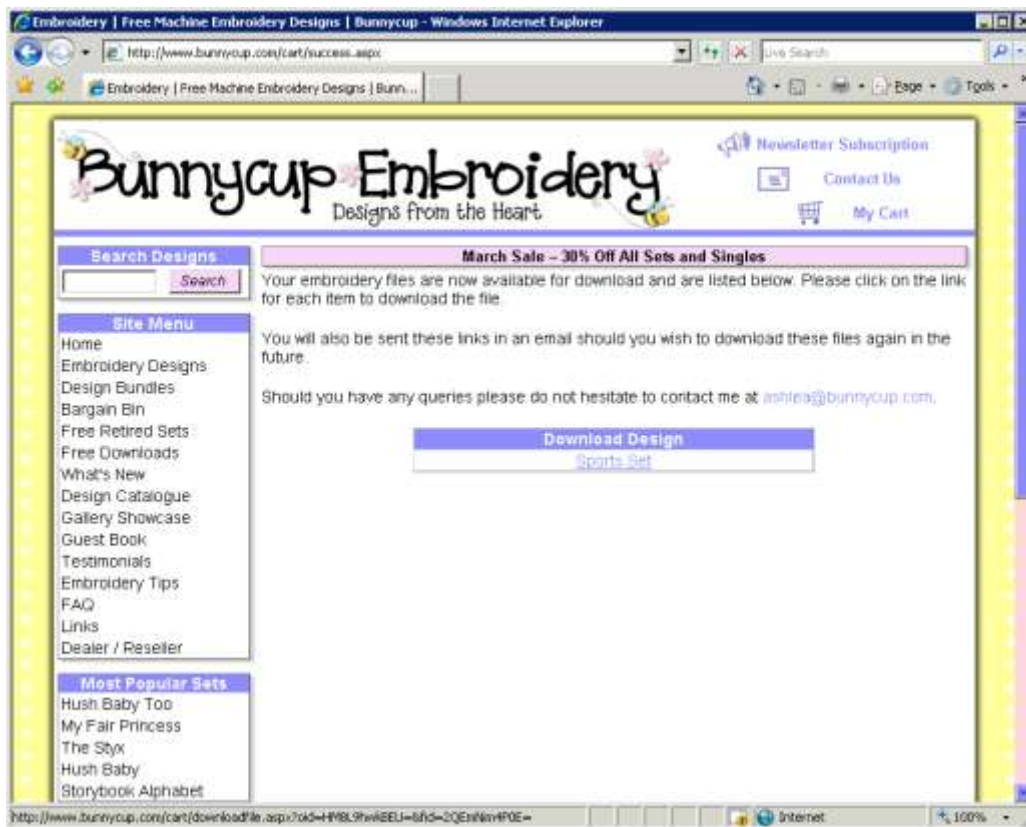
Embroidery | Free Machine Embroidery Designs | Bunnycup - Windows Internet Explorer

http://www.bunnycup.com/cart/success.aspx

Live Search

Embroidery | Free Machine Embroidery Designs | Bunn...

Page · Tools ·

Bunnycup Embroidery
Designs from the Heart

Newsletter Subscription
Contact Us
My Cart

Search Designs
Search

Site Menu
Home
Embroidery Designs
Design Bundles
Bargain Bin
Free Retired Sets
Free Downloads
What's New
Design Catalogue
Gallery Showcase
Guest Book
Testimonials
Embroidery Tips
FAQ
Links
Dealer / Reseller

Most Popular Sets
Hush Baby Too
My Fair Princess
The Styx
Hush Baby
Storybook Alphabet

March Sale – 30% Off All Sets and Singles

Your embroidery files are now available for download and are listed below. Please click on the link for each item to download the file.

You will also be sent these links in an email should you wish to download these files again in the future.

Should you have any queries please do not hesitate to contact me at ashlea@bunnycup.com.

Download Design
Sports Set

http://www.bunnycup.com/cart/downloadfile.aspx?oid=HM8L9hvkBEU=&fid=2QEmNmMP0E=

Internet

100%